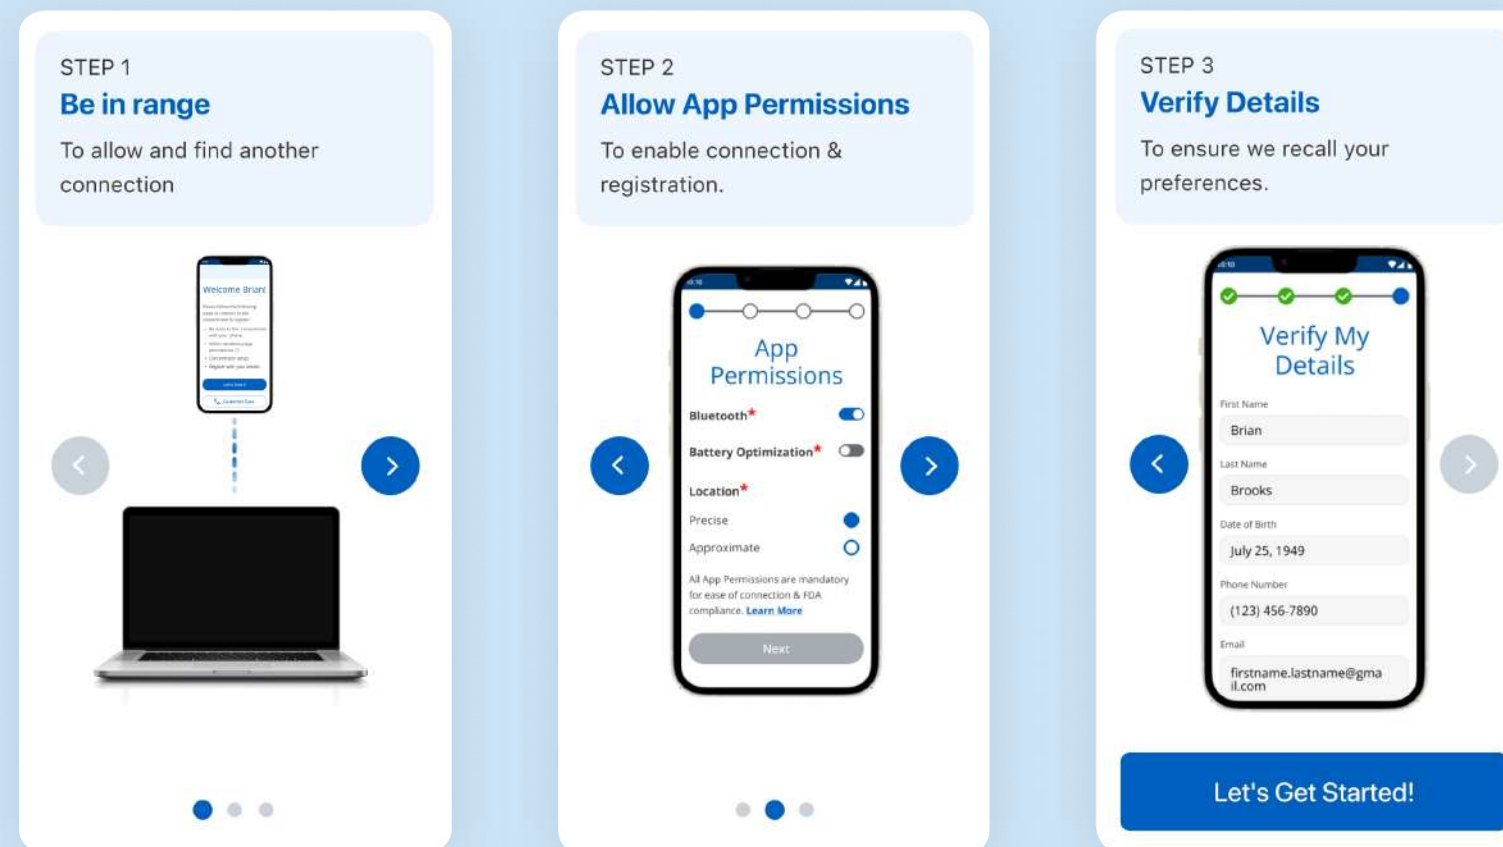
STEP 1
Be in range
To allow and find another connection

Welcome Brian!

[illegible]

STEP 2
Allow App Permissions
To enable connection & registration.

App Permissions

Bluetooth*

Battery Optimization*

Location*

Precise

Approximate

All App Permissions are mandatory for ease of connection & FDA compliance. Learn More

Next

STEP 3
Verify Details
To ensure we recall your preferences.

Verify My Details

First Name
Brian

Last Name
Brooks

Date of Birth
July 25, 1949

Phone Number
(123) 456-7890

Email
firstname.lastname@gmail.com

Let's Get Started!